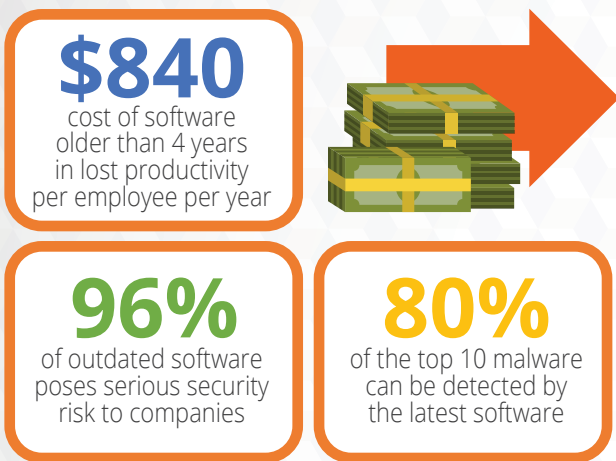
$840
cost of software older than 4 years in lost productivity per employee per year

96%
of outdated software poses serious security risk to companies

80%
of the top 10 malware can be detected by the latest software